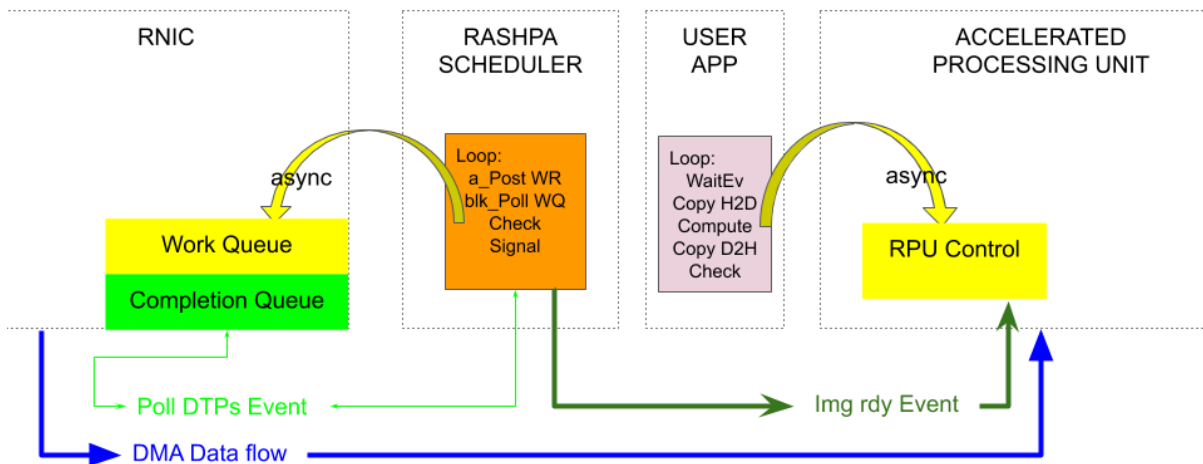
RNIC

RASHPA SCHEDULER

USER APP

ACCELERATED PROCESSING UNIT

async

Loop:
a_Post WR
blk_Poll WQ
Check
Signal

Loop:
WaitEv
Copy H2D
Compute
Copy D2H
Check

async

Work Queue

Completion Queue

RPU Control

Poll DTPs Event

Img rdy Event

DMA Data flow